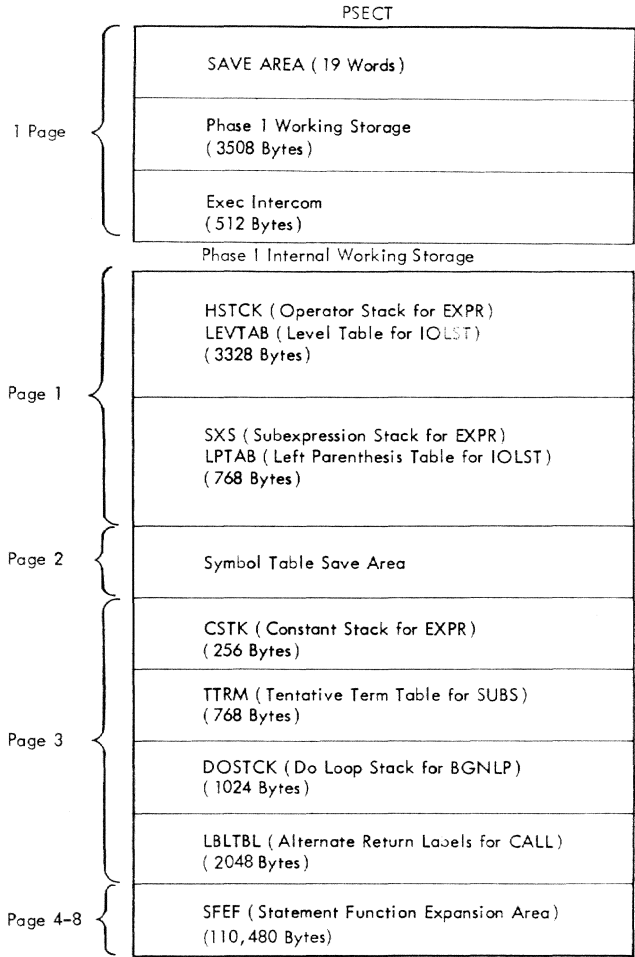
PSECT

1 Page

SAVE AREA ( 19 Words )

Phase 1 Working Storage ( 3508 Bytes )

Exec Intercom ( 512 Bytes )

Phase 1 Internal Working Storage

Page 1

HSTCK ( Operator Stack for EXPR ) LEVTAB ( Level Table for IOLST ) ( 3328 Bytes )

SXS ( Subexpression Stack for EXPR ) LPTAB ( Left Parenthesis Table for IOLST ) ( 768 Bytes )

Page 2

Symbol Table Save Area

Page 3

CSTK ( Constant Stack for EXPR ) ( 256 Bytes )

TTRM ( Tentative Term Table for SUBS ) ( 768 Bytes )

DOSTCK ( Do Loop Stack for BGNLP ) ( 1024 Bytes )

LBLTBL ( Alternate Return Labels for CALL ) ( 2048 Bytes )

Page 4-8

SFEF ( Statement Function Expansion Area ) (110, 480 Bytes )